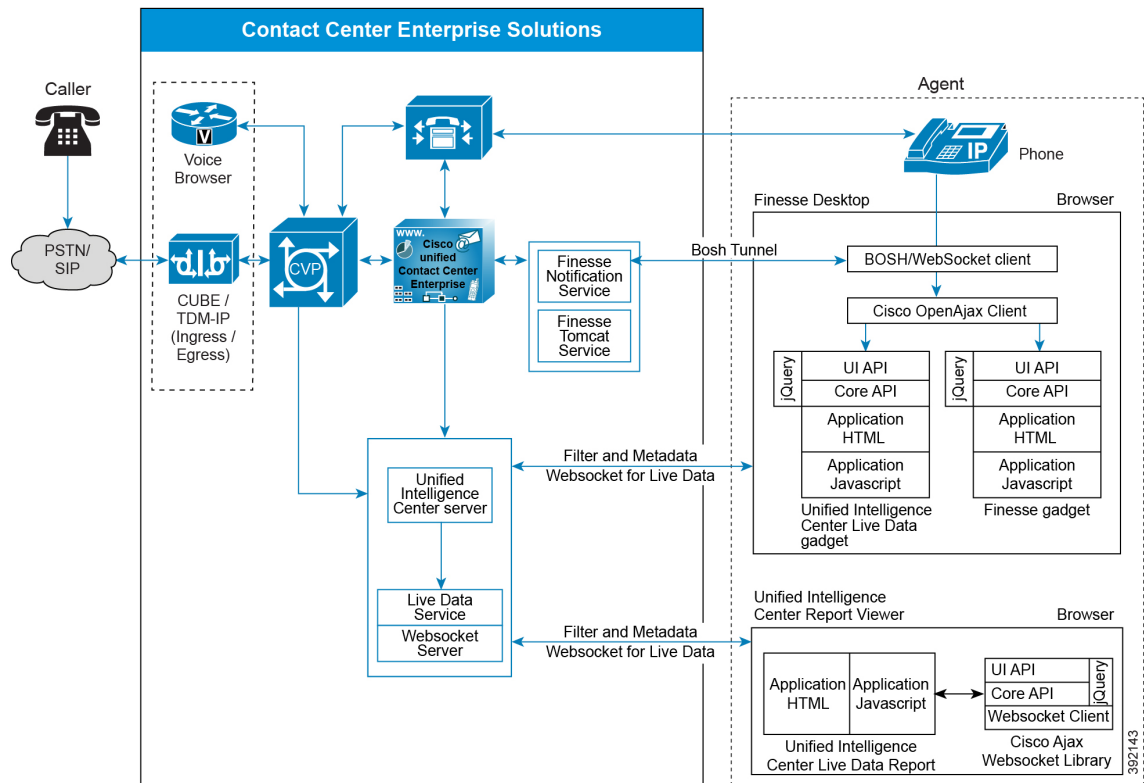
Contact Center Enterprise Solutions

Caller

PSTN/ SIP

Voice Browser

CUBE / TDM-IP (Ingress / Egress)

CVP

www. Cisco unified Contact Center Enterprise

Finesse Notification Service

Finesse Tomcat Service

Agent

Phone

IP

Finesse Desktop

Browser

Bosh Tunnel

BOSH/WebSocket client

Cisco OpenAjax Client

jQuery

UI API

Core API

Application HTML

Application Javascript

Unified Intelligence Center Live Data gadget

jQuery

UI API

Core API

Application HTML

Application Javascript

Finesse gadget

Filter and Metadata Websocket for Live Data

Unified Intelligence Center server

Live Data Service

Websocket Server

Filter and Metadata Websocket for Live Data

Unified Intelligence Center Report Viewer

Browser

Application HTML

Application Javascript

Unified Intelligence Center Live Data Report

UI API

Core API

jQuery

Websocket Client

Cisco Ajax Websocket Library

392143